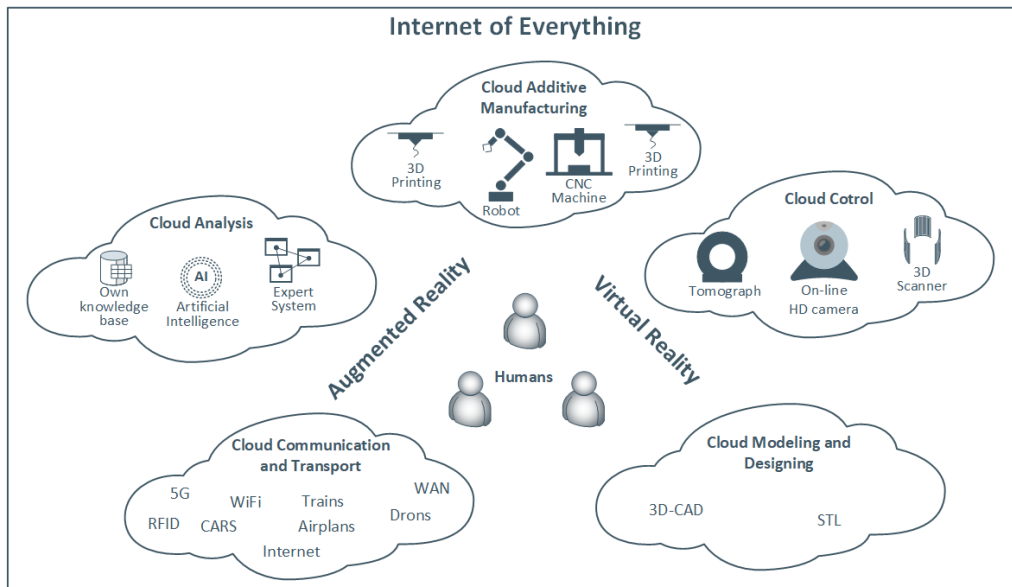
Internet of Everything

Cloud Additive Manufacturing

3D Printing

Robot

CNC Machine

3D Printing

Cloud Analysis

Own knowledge base

AI

Artificial Intelligence

Expert System

Cloud Cotrol

Tomograph

On-line HD camera

3D Scanner

Augmented Reality

Virtual Reality

Humans

Cloud Communication and Transport

5G

WiFi

Trains

WAN

RFID

CARS

Airplans

Drons

Internet

Cloud Modeling and Designing

3D-CAD

STL